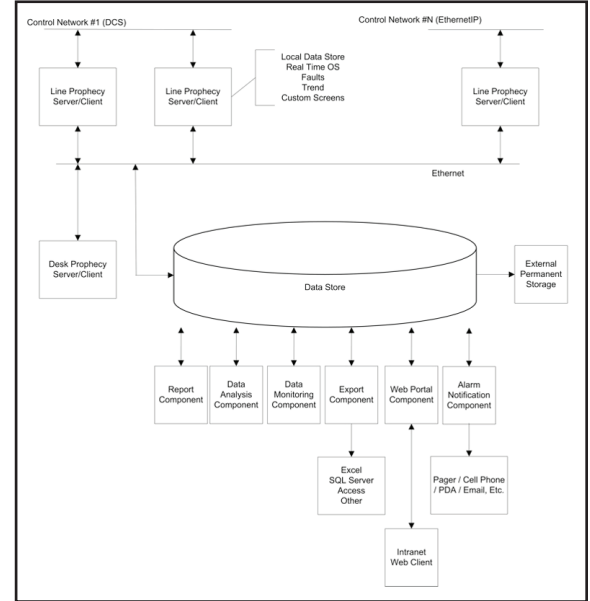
Control Network #1 (DCS)

Control Network #N (EthernetIP)

Line Prophecy Server/Client

Line Prophecy Server/Client

Local Data Store
Real Time OS
Faults
Trend
Custom Screens

Line Prophecy Server/Client

Ethernet

Desk Prophecy Server/Client

Data Store

External Permanent Storage

Report Component

Data Analysis Component

Data Monitoring Component

Export Component

Web Portal Component

Alarm Notification Component

Excel
SQL Server
Access
Other

Pager / Cell Phone / PDA / Email, Etc.

Intranet Web Client